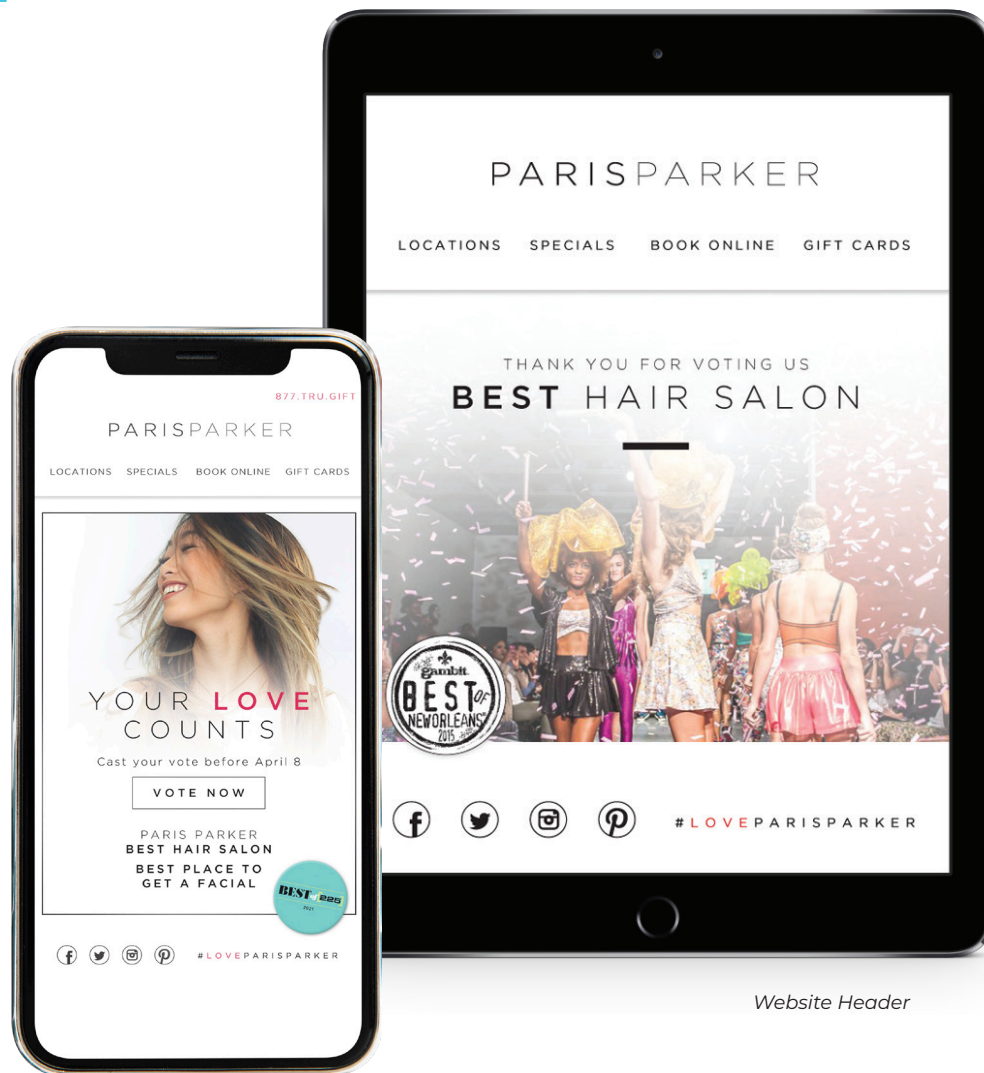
PARISPARKER

LOCATIONS SPECIALS BOOK ONLINE GIFT CARDS

THANK YOU FOR VOTING US
BEST HAIR SALON

gambit BEST OF NEW ORLEANS 2015

#LOVEPARISPARKER

877.TRU.GIFT

PARISPARKER

LOCATIONS SPECIALS BOOK ONLINE GIFT CARDS

YOUR LOVE COUNTS
Cast your vote before April 8

VOTE NOW

PARIS PARKER
BEST HAIR SALON
BEST PLACE TO GET A FACIAL

BEST 225 2021

#LOVEPARISPARKER

Website Header